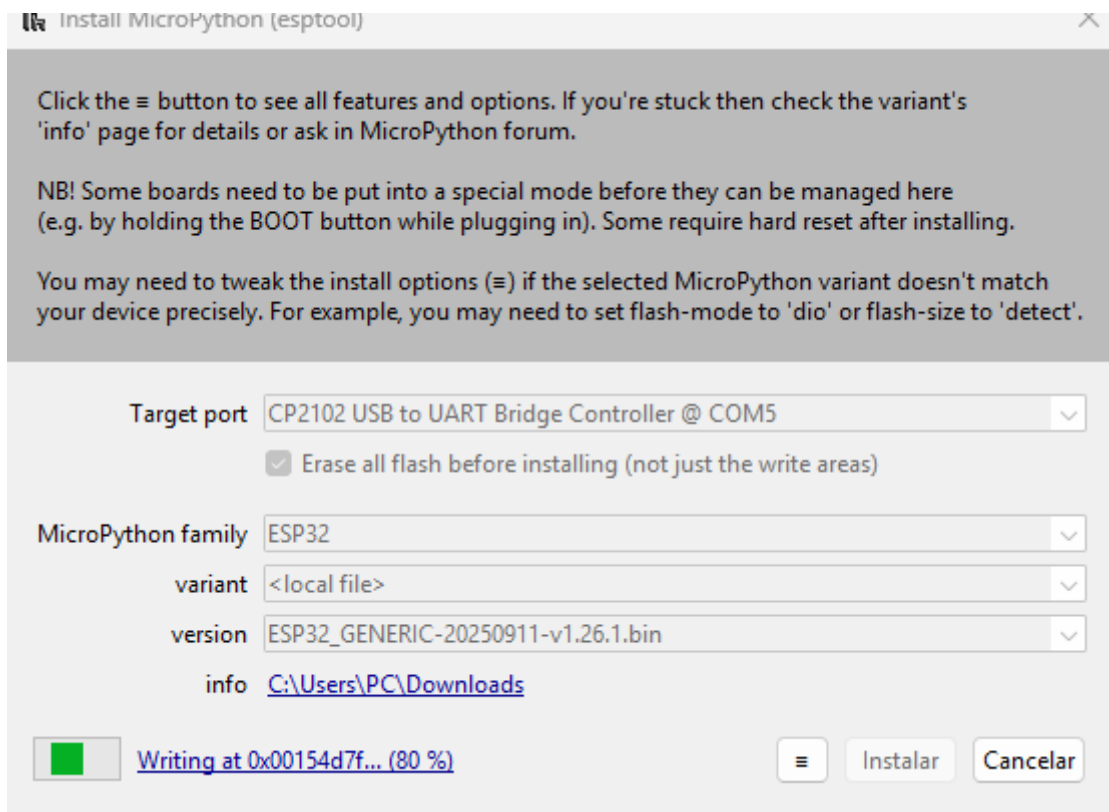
Install MicroPython (esptool)

Click the ≡ button to see all features and options. If you're stuck then check the variant's 'info' page for details or ask in MicroPython forum.

NB! Some boards need to be put into a special mode before they can be managed here (e.g. by holding the BOOT button while plugging in). Some require hard reset after installing.

You may need to tweak the install options (≡) if the selected MicroPython variant doesn't match your device precisely. For example, you may need to set flash-mode to 'dio' or flash-size to 'detect'.

Target port CP2102 USB to UART Bridge Controller @ COM5

Erase all flash before installing (not just the write areas)

MicroPython family ESP32

variant <local file>

version ESP32_GENERIC-20250911-v1.26.1.bin

info C:\Users\PC\Downloads

Writing at 0x00154d7f... (80 %)

≡ Instalar Cancelar